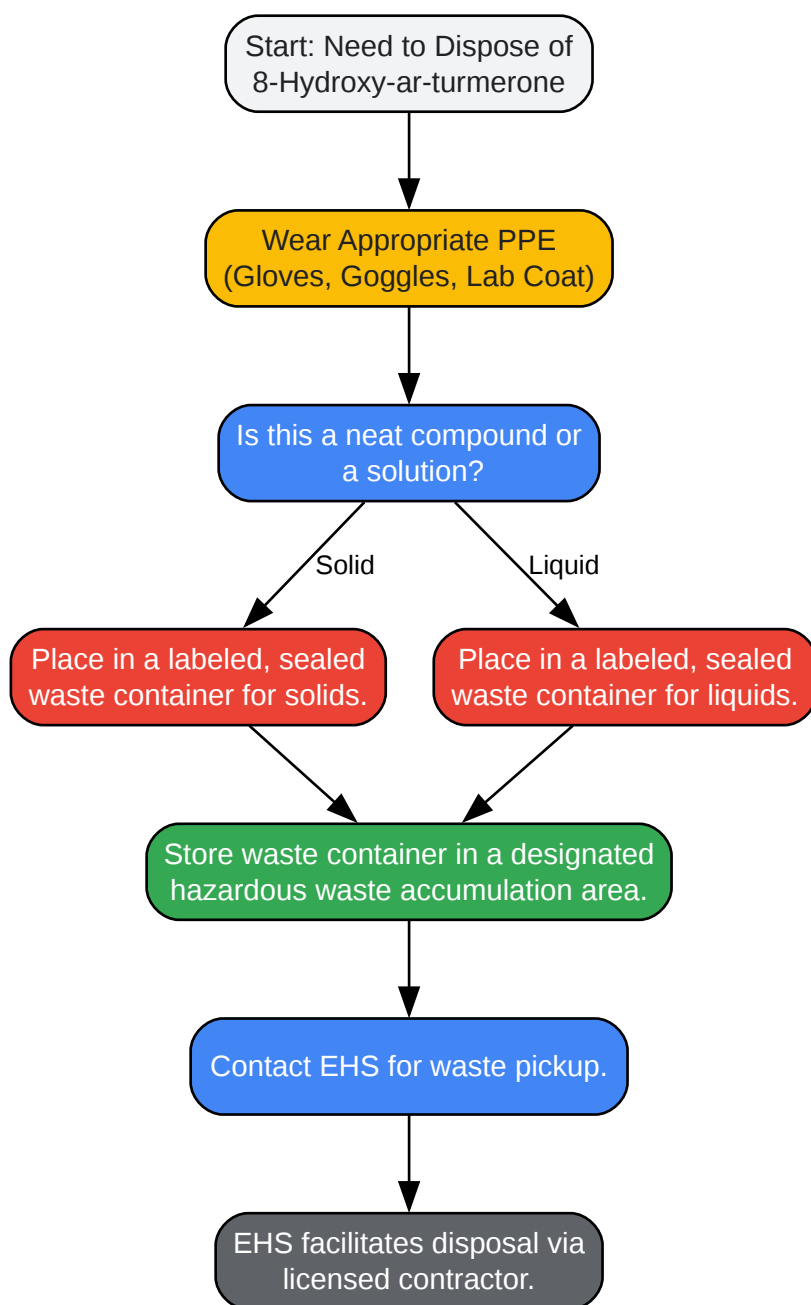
Start: Need to Dispose of 8-Hydroxy-ar-turmerone

Wear Appropriate PPE (Gloves, Goggles, Lab Coat)

Is this a neat compound or a solution?

Solid

Liquid

Place in a labeled, sealed waste container for solids.

Place in a labeled, sealed waste container for liquids.

Store waste container in a designated hazardous waste accumulation area.

Contact EHS for waste pickup.

EHS facilitates disposal via licensed contractor.